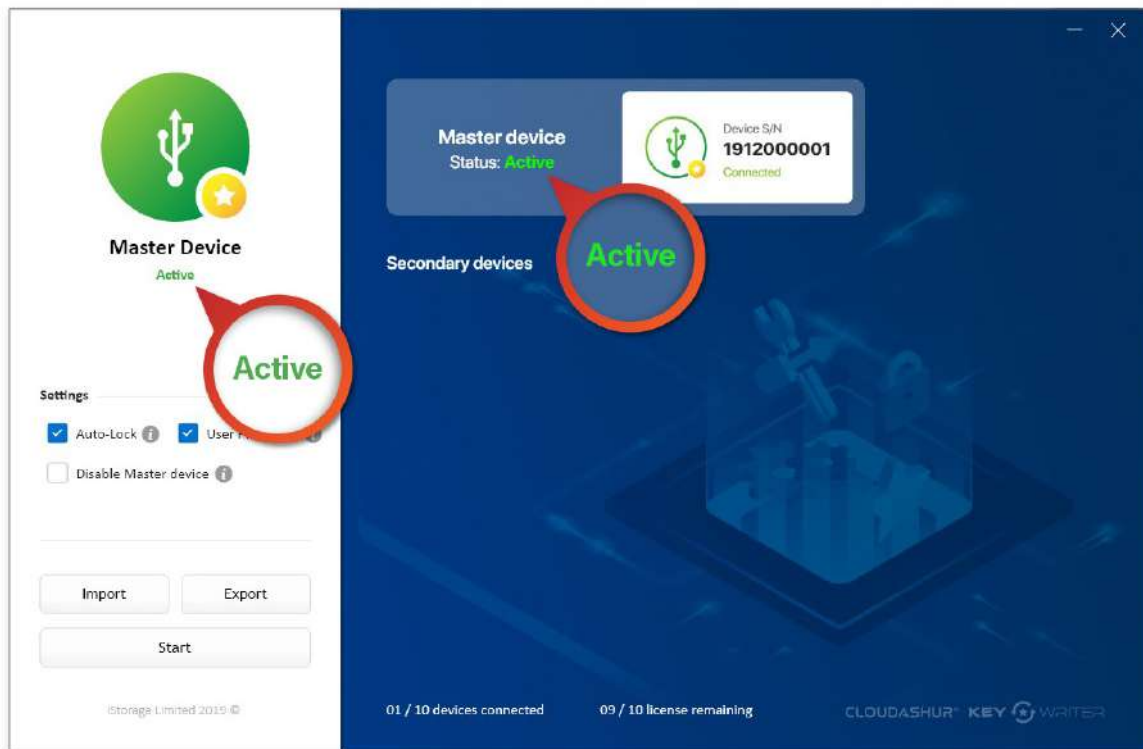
Master Device
Active

Active

Settings

Auto-Lock User F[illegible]

Disable Master device

Import

Export

Start

iStorage Limited 2019 ©

Master device
Status: Active

Device S/N
1912000001
Connected

Active

Secondary devices

01 / 10 devices connected

09 / 10 license remaining

CLOUDASHUR KEY WRITER